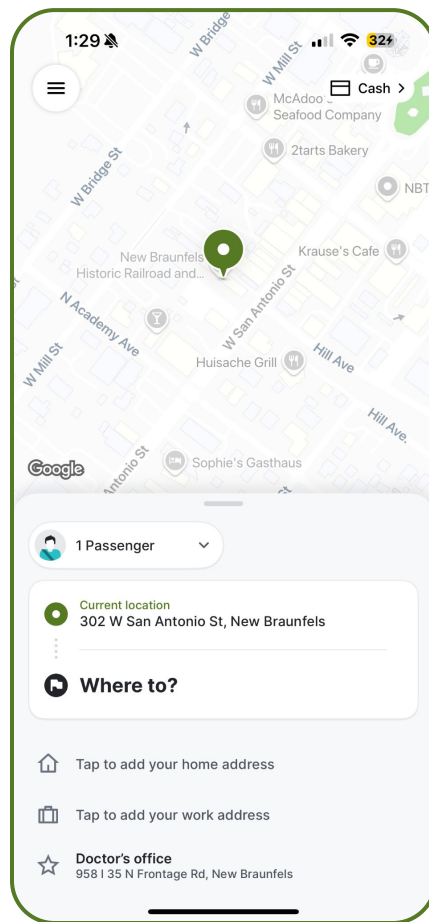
1:29

32

Cash >

W Bridge

W Mill St

McAdoo's Seafood Company

2tarts Bakery

NBT

W Bridge St

New Braunfels Historic Railroad and...

Krause's Cafe

N Academy Ave

W San Antonio St

W Mill St

Huisache Grill

Hill Ave

Hill Ave.

Antonio St

Sophie's Gasthaus

Google

1 Passenger

Current location
302 W San Antonio St, New Braunfels

Where to?

Tap to add your home address

Tap to add your work address

Doctor's office
958 I 35 N Frontage Rd, New Braunfels